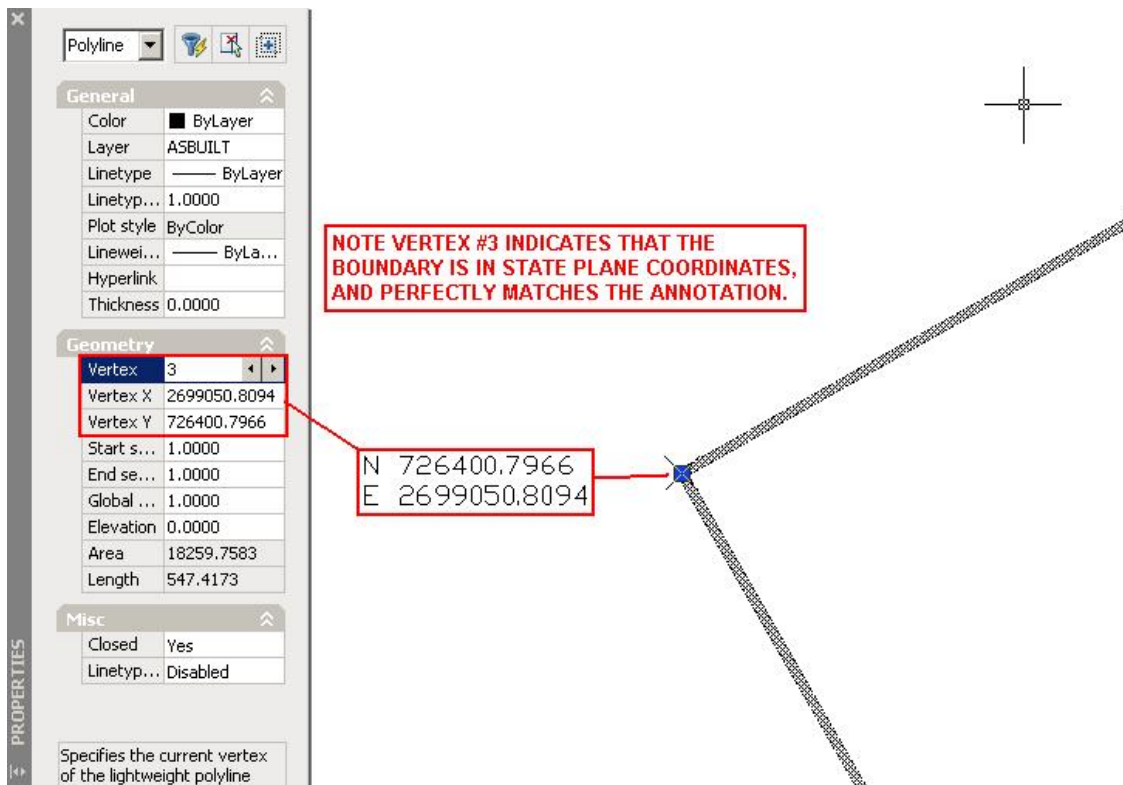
Polyline

General

| Color | ByLayer |
|---|---|
| Layer | ASBUILT |
| Linetype | —— ByLayer |
| Linetyp... | 1.0000 |
| Plot style | ByColor |
| Linewei... | —— ByLa... |
| Hyperlink | |
| Thickness | 0.0000 |

Geometry

| Vertex | 3 |
|---|---|
| Vertex X | 2699050.8094 |
| Vertex Y | 726400.7966 |
| Start s... | 1.0000 |
| End se... | 1.0000 |
| Global ... | 1.0000 |
| Elevation | 0.0000 |
| Area | 18259.7583 |
| Length | 547.4173 |

Misc

| Closed | Yes |
|---|---|
| Linetyp... | Disabled |

Specifies the current vertex of the lightweight polyline

PROPERTIES

NOTE VERTEX #3 INDICATES THAT THE BOUNDARY IS IN STATE PLANE COORDINATES, AND PERFECTLY MATCHES THE ANNOTATION.

N 726400.7966
E 2699050.8094